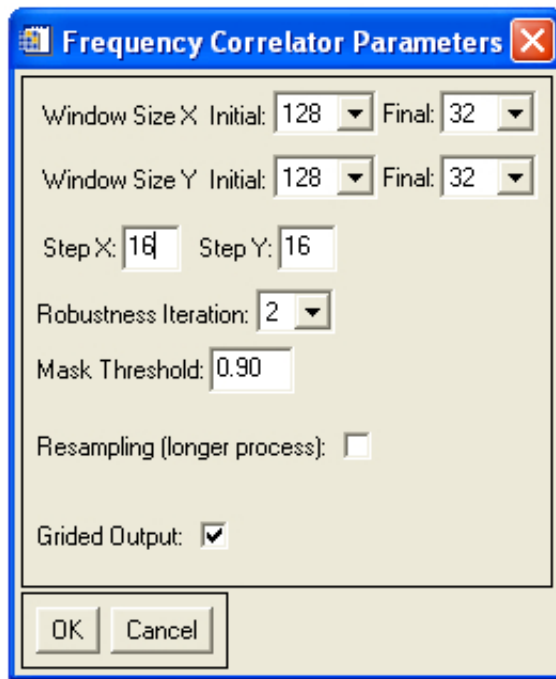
Frequency Correlator Parameters

Window Size X Initial: 128 Final: 32

Window Size Y Initial: 128 Final: 32

Step X: 16 Step Y: 16

Robustness Iteration: 2

Mask Threshold: 0.90

Resampling (longer process):

Grided Output:

OK Cancel